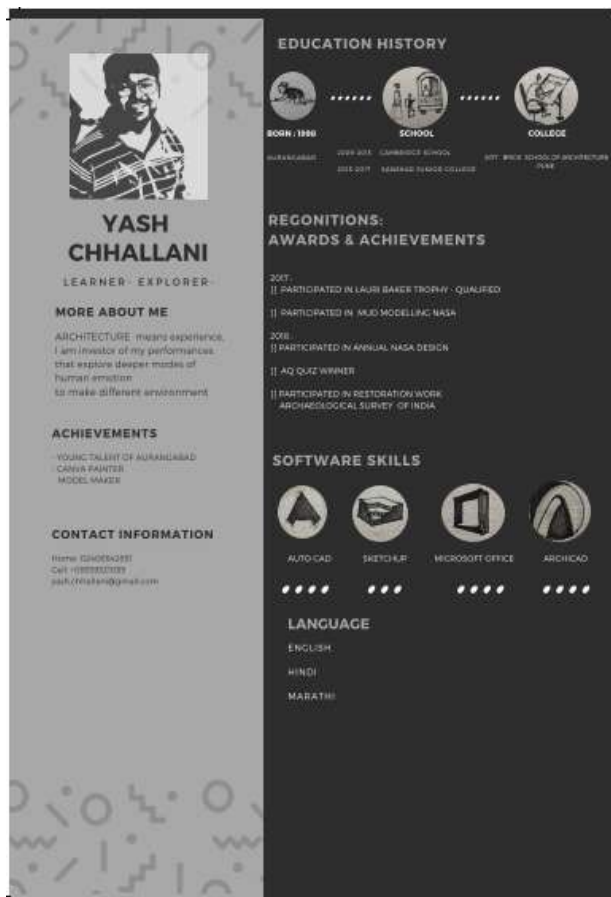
YASH CHHALLANI

LEARNER · EXPLORER·

MORE ABOUT ME

ARCHITECTURE means experience. I am investor of my performances that explore deeper modes of human emotion to make different environment

ACHIEVEMENTS

· YOUNG TALENT OF AURANGABAD
· CANVA PAINTER
· MODEL MAKER

CONTACT INFORMATION

Home: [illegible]
Cell: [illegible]
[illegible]@gmail.com

EDUCATION HISTORY

BORN : 1996

SCHOOL

COLLEGE

AURANGABAD

2003-2013 CAMBRIDGE SCHOOL
2013-2017 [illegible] COLLEGE

SOT BNCA SCHOOL OF ARCHITECTURE PUNE

REGONITIONS:
AWARDS & ACHIEVEMENTS

2017 -
|| PARTICIPATED IN LAURI BAKER TROPHY - QUALIFIED

|| PARTICIPATED IN MUD MODELLING NASA

2018 -
|| PARTICIPATED IN ANNUAL NASA DESIGN

|| AQ QUIZ WINNER

|| PARTICIPATED IN RESTORATION WORK ARCHAEOLOGICAL SURVEY OF INDIA

SOFTWARE SKILLS

AUTO CAD

SKETCHUP

MICROSOFT OFFICE

ARCHICAD

LANGUAGE

ENGLISH

HINDI

MARATHI